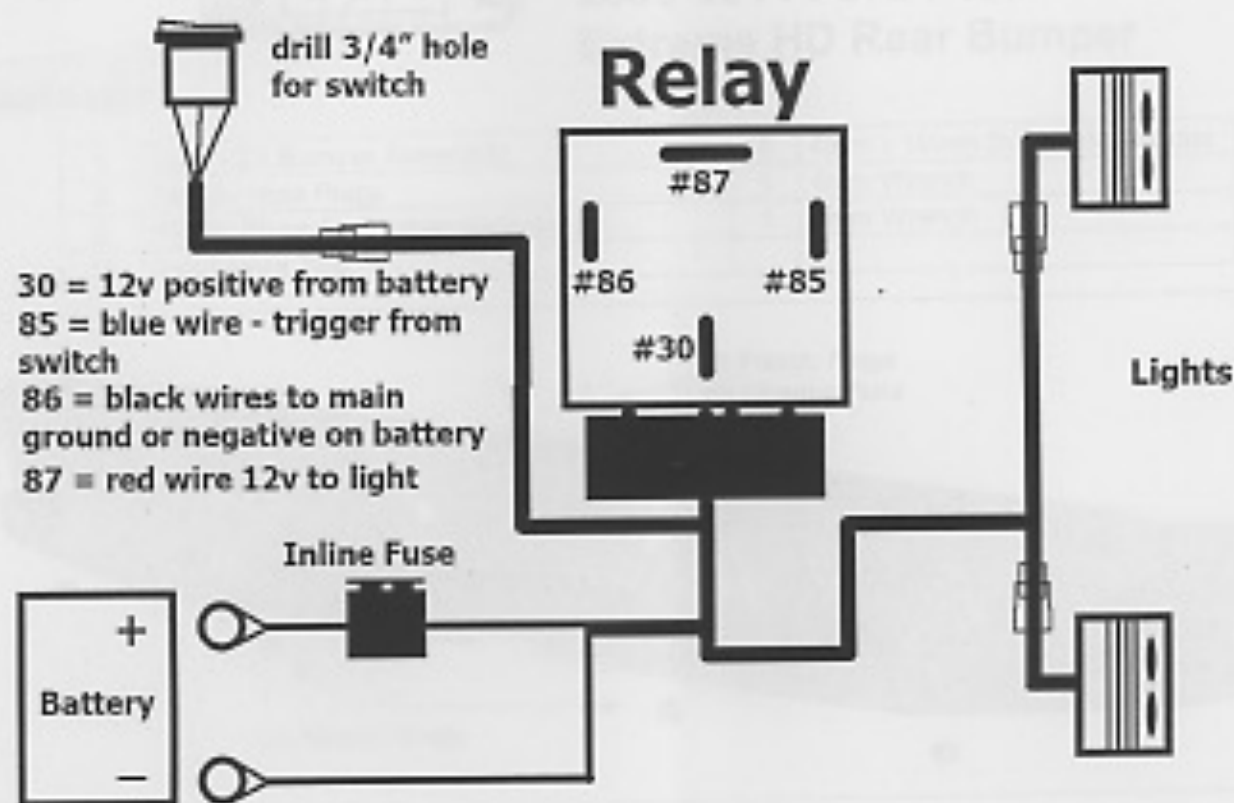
drill 3/4" hole for switch

Relay

#87

#86

#85

#30

30 = 12v positive from battery
85 = blue wire - trigger from switch
86 = black wires to main ground or negative on battery
87 = red wire 12v to light

Lights

Inline Fuse

+

Battery

−